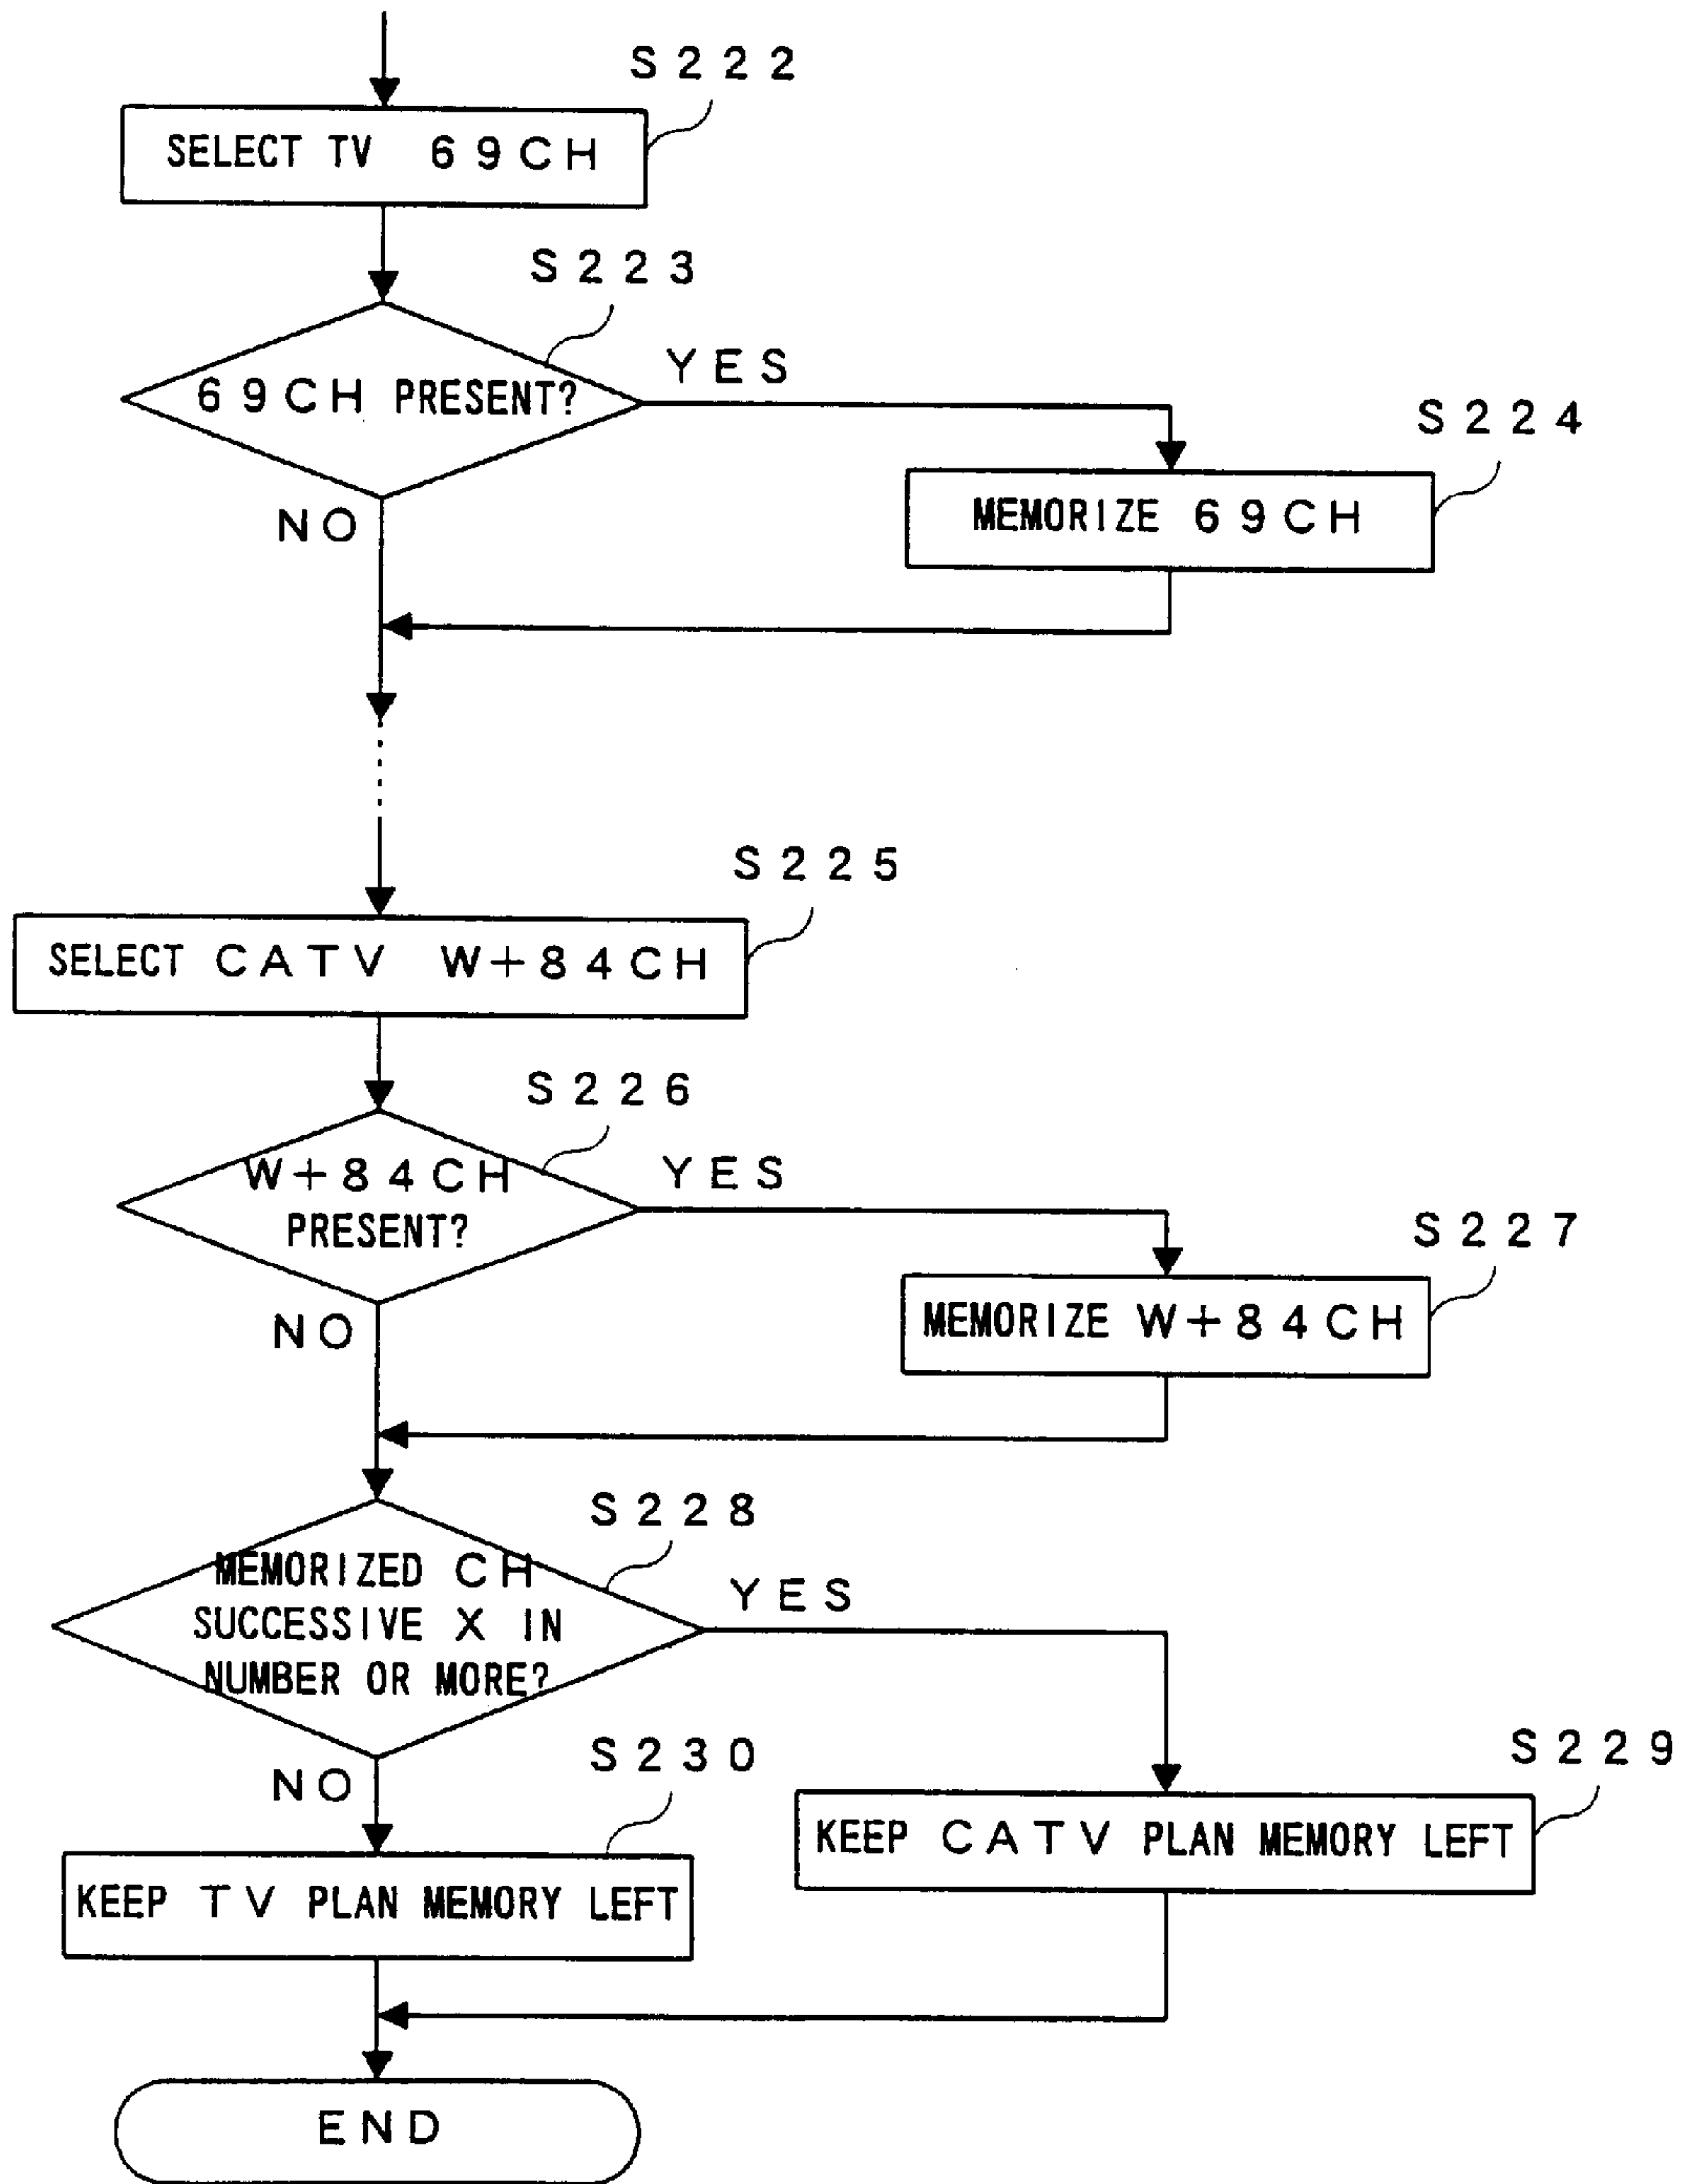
S222
SELECT TV 69CH

S223
69CH PRESENT?
YES
NO

S224
MEMORIZE 69CH

S225
SELECT CATV W+84CH

S226
W+84CH PRESENT?
YES
NO

S227
MEMORIZE W+84CH

S228
MEMORIZED CH SUCCESSIVE X IN NUMBER OR MORE?
YES
NO

S230
KEEP TV PLAN MEMORY LEFT

S229
KEEP CATV PLAN MEMORY LEFT

END